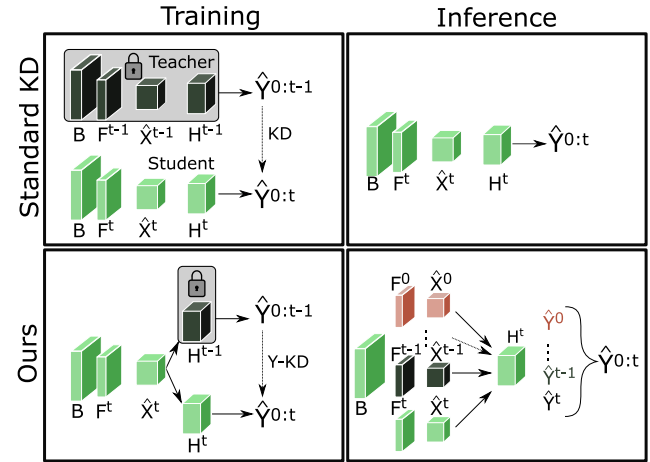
Training

Inference

Standard KD

Teacher

B $F^{t-1}$ $\hat{X}^{t-1}$ $H^{t-1}$

$\hat{Y}^{0:t-1}$

KD

Student

B $F^{t}$ $\hat{X}^{t}$ $H^{t}$

$\hat{Y}^{0:t}$

B $F^{t}$ $\hat{X}^{t}$ $H^{t}$

$\hat{Y}^{0:t}$

Ours

$H^{t-1}$

$\hat{Y}^{0:t-1}$

Y-KD

B $F^{t}$ $\hat{X}^{t}$

$H^{t}$

$\hat{Y}^{0:t}$

$F^{0}$ $\hat{X}^{0}$

$F^{t-1}$ $\hat{X}^{t-1}$

B $F^{t}$ $\hat{X}^{t}$

$H^{t}$

$\hat{Y}^{0}$

$\hat{Y}^{t-1}$

$\hat{Y}^{t}$

$\hat{Y}^{0:t}$